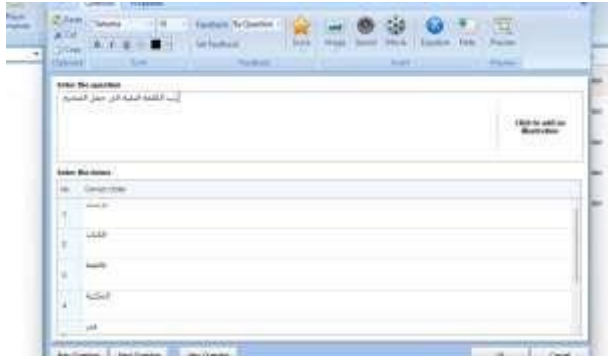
Question | Properties

Paste | Tahoma | 10 | Feedback: By Question
Cut
Copy | B I U
Clipboard | Font | Set Feedback | Feedback

Score | Image | Sound | Movie | Equation | Flash | Preview
Insert | Preview

Enter the question
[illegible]

Click to add an illustration

Enter the items

| No. | Correct Order |
|---|---|
| 1 | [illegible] |
| 2 | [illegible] |
| 3 | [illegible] |
| 4 | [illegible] |
| | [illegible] |

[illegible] | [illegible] | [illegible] | OK | Cancel